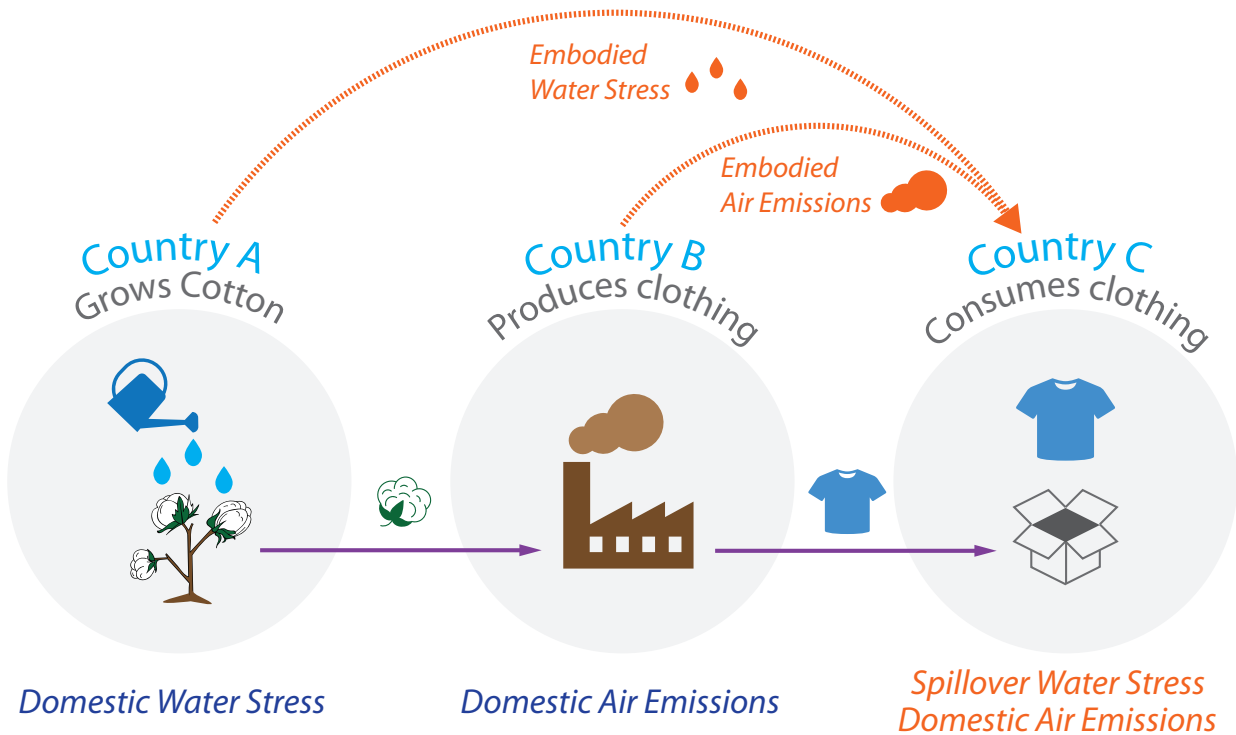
Embodied Water Stress

Embodied Air Emissions

Country A
Grows Cotton

Country B
Produces clothing

Country C
Consumes clothing

Domestic Water Stress

Domestic Air Emissions

Spillover Water Stress
Domestic Air Emissions